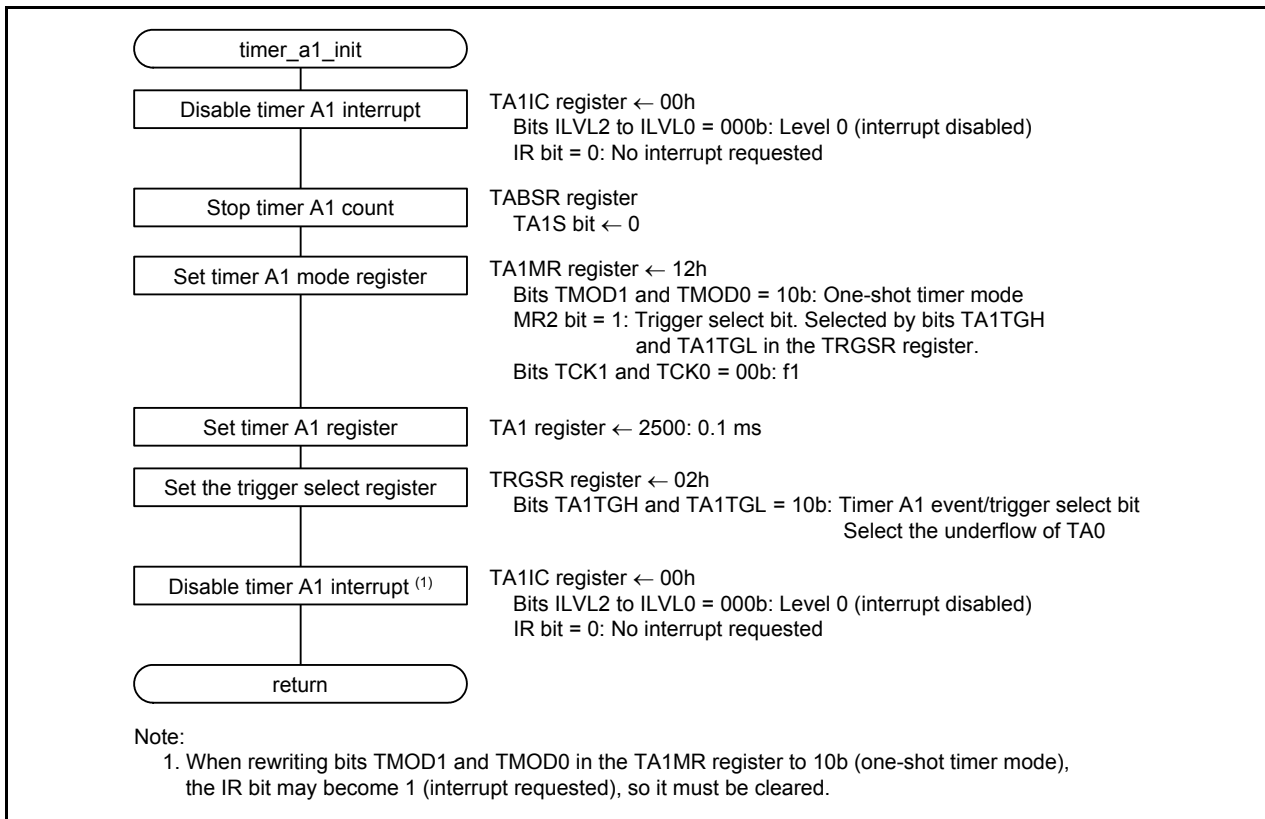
timer_a1_init

Disable timer A1 interrupt

TA1IC register ← 00h
Bits ILVL2 to ILVL0 = 000b: Level 0 (interrupt disabled)
IR bit = 0: No interrupt requested

Stop timer A1 count

TABSR register
TA1S bit ← 0

Set timer A1 mode register

TA1MR register ← 12h
Bits TMOD1 and TMOD0 = 10b: One-shot timer mode
MR2 bit = 1: Trigger select bit. Selected by bits TA1TGH and TA1TGL in the TRGSR register.
Bits TCK1 and TCK0 = 00b: f1

Set timer A1 register

TA1 register ← 2500: 0.1 ms

Set the trigger select register

TRGSR register ← 02h
Bits TA1TGH and TA1TGL = 10b: Timer A1 event/trigger select bit
Select the underflow of TA0

Disable timer A1 interrupt $^{(1)}$

TA1IC register ← 00h
Bits ILVL2 to ILVL0 = 000b: Level 0 (interrupt disabled)
IR bit = 0: No interrupt requested

return

Note:
1. When rewriting bits TMOD1 and TMOD0 in the TA1MR register to 10b (one-shot timer mode), the IR bit may become 1 (interrupt requested), so it must be cleared.